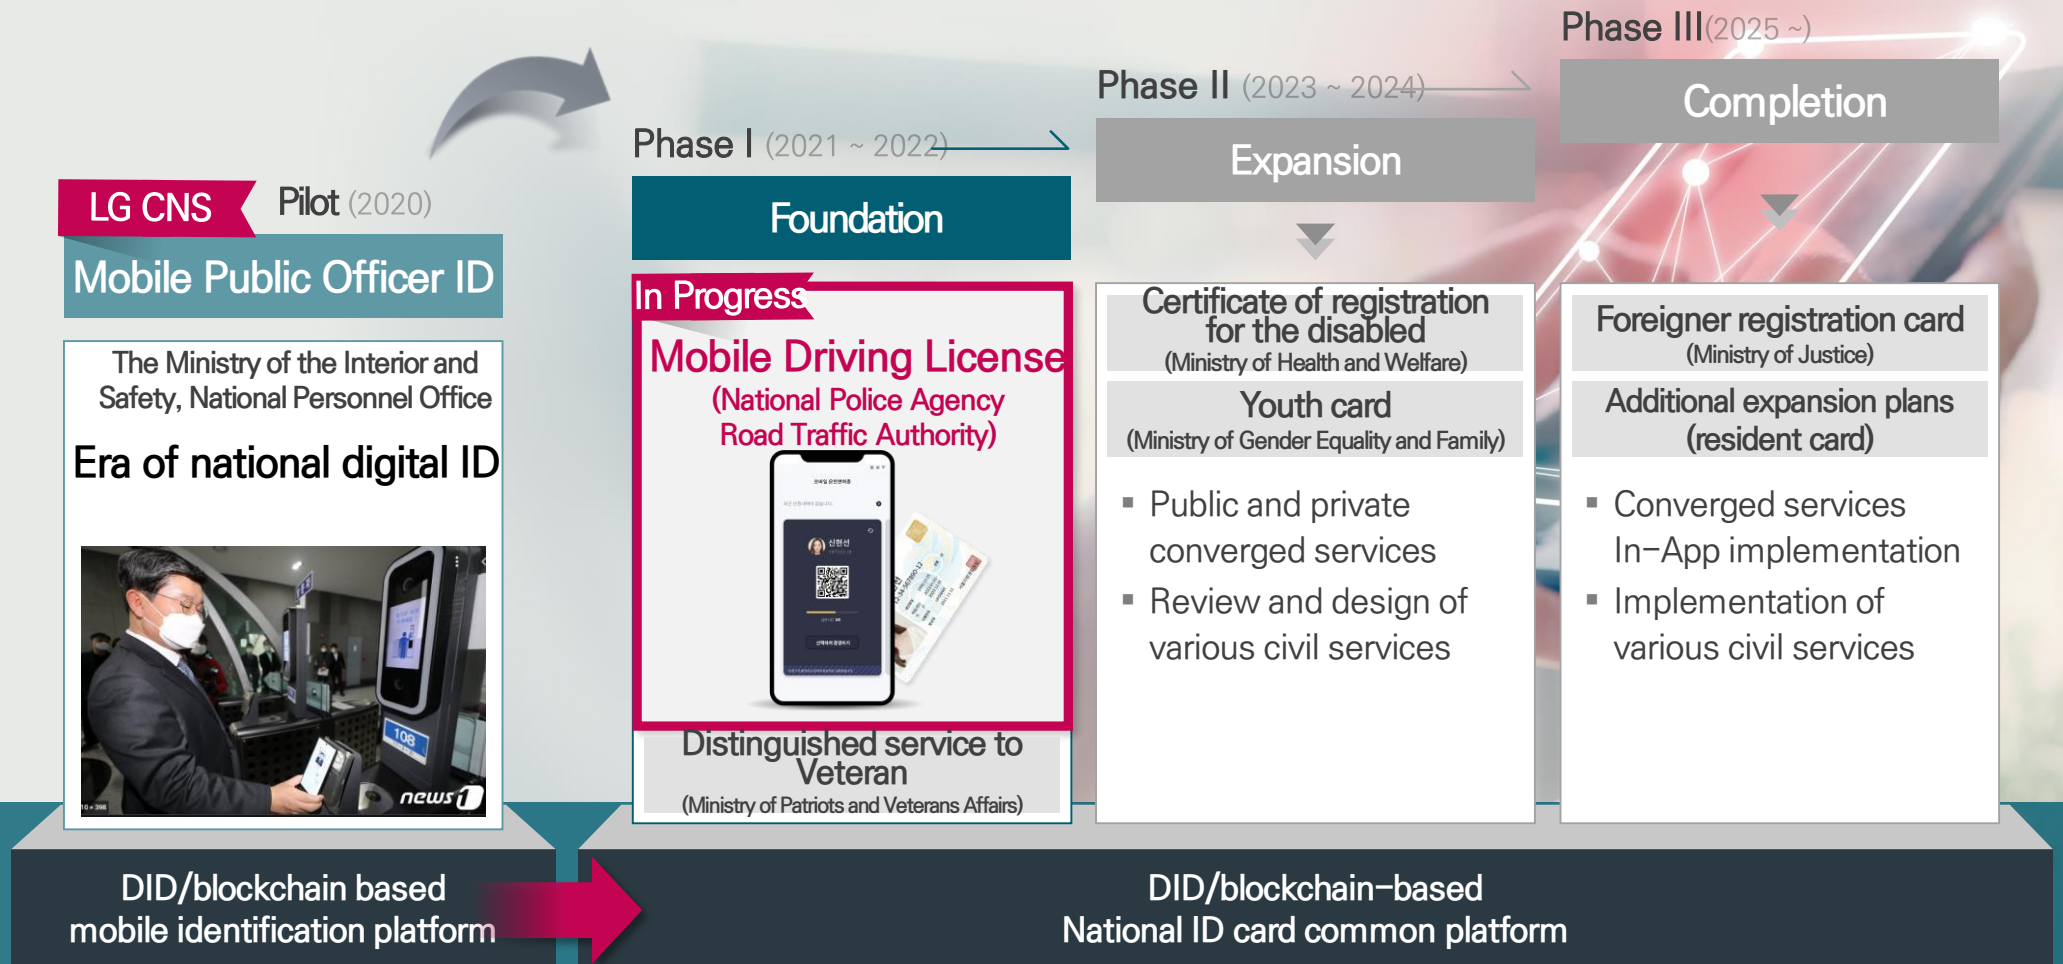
LG CNS

Pilot (2020)

Mobile Public Officer ID

The Ministry of the Interior and Safety, National Personnel Office

Era of national digital ID

news1

Phase I (2021 ~ 2022)

Foundation

In Progress

Mobile Driving License

(National Police Agency Road Traffic Authority)

Distinguished service to Veteran

(Ministry of Patriots and Veterans Affairs)

Phase II (2023 ~ 2024)

Expansion

Certificate of registration for the disabled

(Ministry of Health and Welfare)

Youth card

(Ministry of Gender Equality and Family)

▪ Public and private converged services

▪ Review and design of various civil services

Phase III(2025 ~)

Completion

Foreigner registration card

(Ministry of Justice)

Additional expansion plans (resident card)

▪ Converged services In–App implementation

▪ Implementation of various civil services

DID/blockchain based mobile identification platform

DID/blockchain–based National ID card common platform